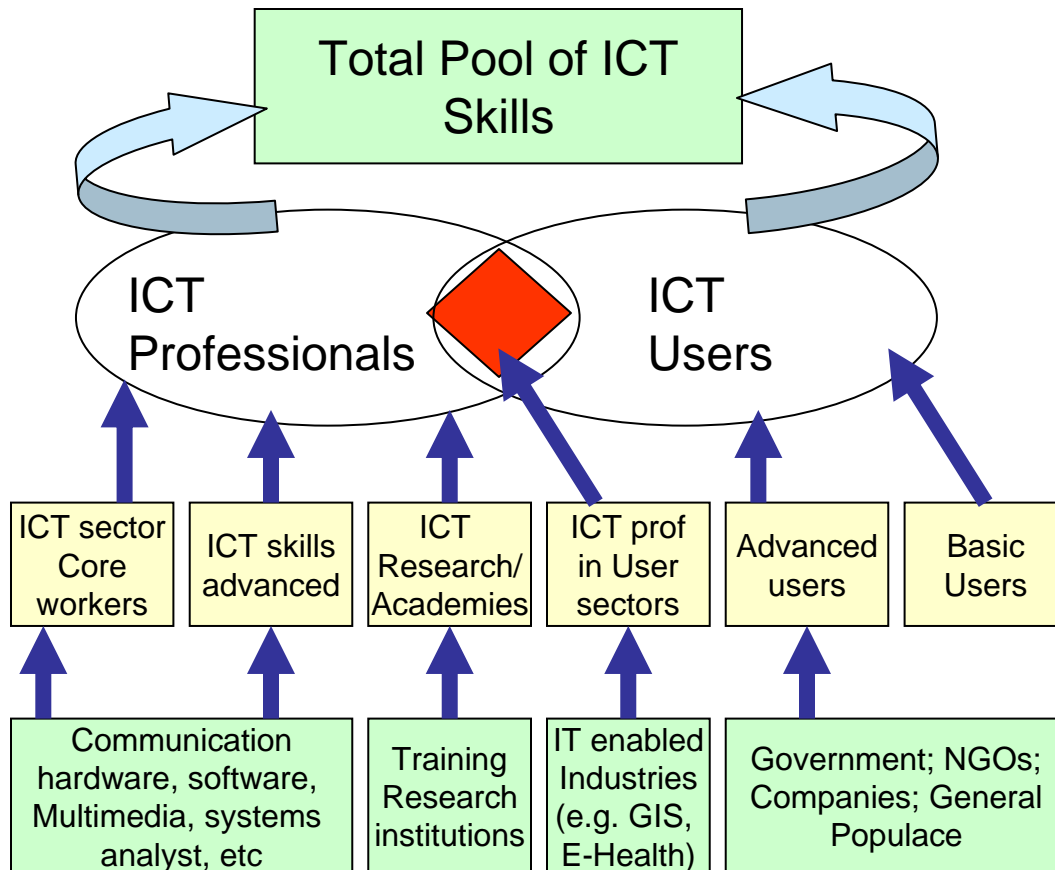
Total Pool of ICT Skills

ICT Professionals

ICT Users

ICT sector Core workers

ICT skills advanced

ICT Research/ Academies

ICT prof in User sectors

Advanced users

Basic Users

Communication hardware, software, Multimedia, systems analyst, etc

Training Research institutions

IT enabled Industries (e.g. GIS, E-Health)

Government; NGOs; Companies; General Populace